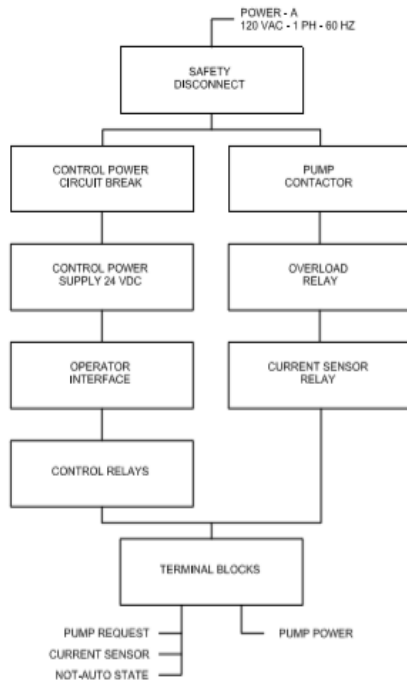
POWER - A
120 VAC - 1 PH - 60 HZ

SAFETY DISCONNECT

CONTROL POWER CIRCUIT BREAK

PUMP CONTACTOR

CONTROL POWER SUPPLY 24 VDC

OVERLOAD RELAY

OPERATOR INTERFACE

CURRENT SENSOR RELAY

CONTROL RELAYS

TERMINAL BLOCKS

PUMP REQUEST

CURRENT SENSOR

NOT-AUTO STATE

PUMP POWER